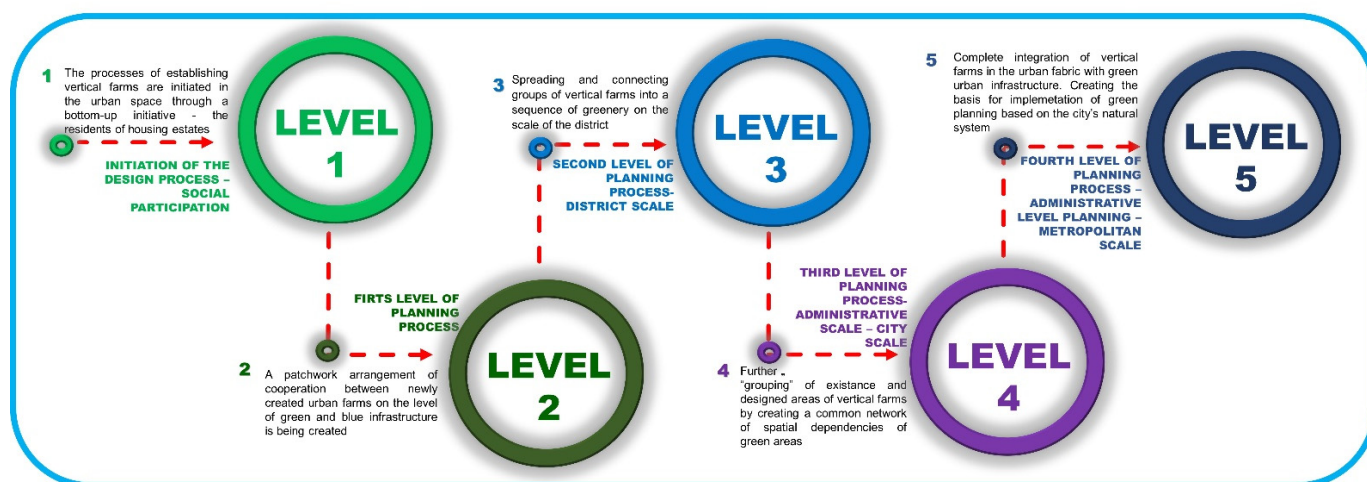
1 The processes of establishing vertical farms are initiated in the urban space through a bottom-up initiative - the residents of housing estates

INITIATION OF THE DESIGN PROCESS – SOCIAL PARTICIPATION

LEVEL 1

FIRTS LEVEL OF PLANNING PROCESS

2 A patchwork arrangement of cooperation between newly created urban farms on the level of green and blue infrastructure is being created

LEVEL 2

3 Spreading and connecting groups of vertical farms into a sequence of greenery on the scale of the district

SECOND LEVEL OF PLANNING PROCESS- DISTRICT SCALE

LEVEL 3

THIRD LEVEL OF PLANNING PROCESS- ADMINISTRATIVE SCALE – CITY SCALE

4 Further „grouping" of existance and designed areas of vertical farms by creating a common network of spatial dependencies of green areas

LEVEL 4

5 Complete integration of vertical farms in the urban fabric with green urban infrastructure. Creating the basis for implemetation of green planning based on the city's natural system

FOURTH LEVEL OF PLANNING PROCESS – ADMINISTRATIVE LEVEL PLANNING – METROPOLITAN SCALE

LEVEL 5